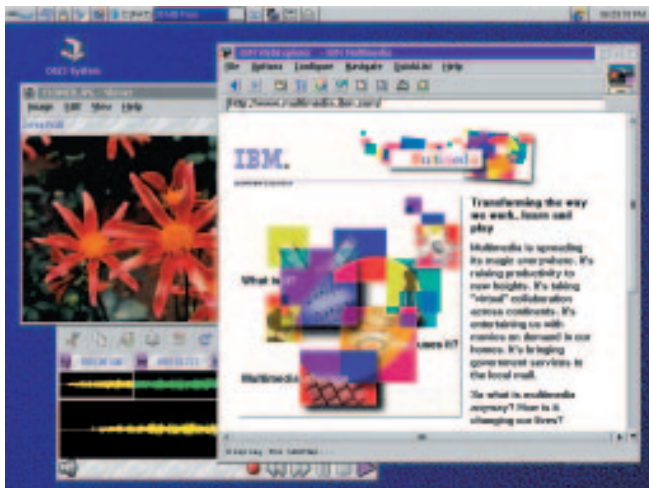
OS/2 System

IBM WebExplorer - IBM Multimedia

File Options Configure Navigate QuickList Help

http://www.multimedia.ibm.com/

IBM.

Multimedia

Transforming the way we work, learn and play

Multimedia is spreading its magic everywhere. It's raising productivity to new heights. It's taking "virtual" collaboration across continents. It's entertaining us with movies on demand in our homes. It's bringing government services to the local mall.

So what is multimedia anyway? How is it changing our lives?

What is

uses it?

Multimedia

Image Edit View Help